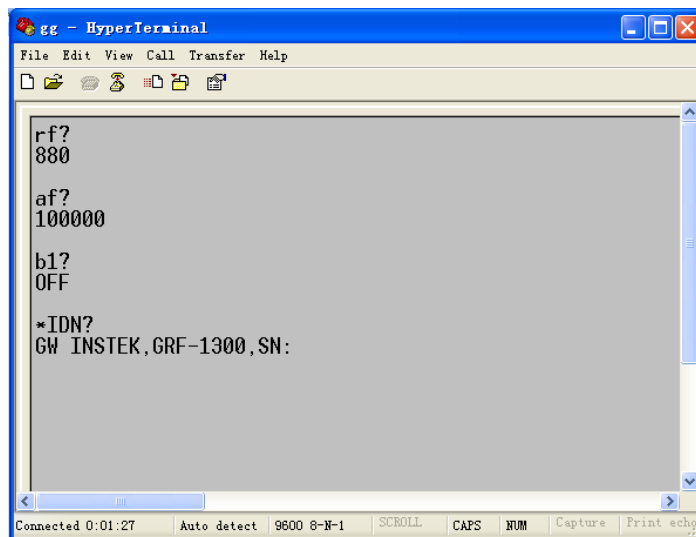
gg - HyperTerminal

File Edit View Call Transfer Help

rf?
880

af?
100000

b1?
OFF

*IDN?
GW INSTEK,GRF-1300,SN:

Connected 0:01:27 | Auto detect | 9600 8-N-1 | SCROLL | CAPS | NUM | Capture | Print echo